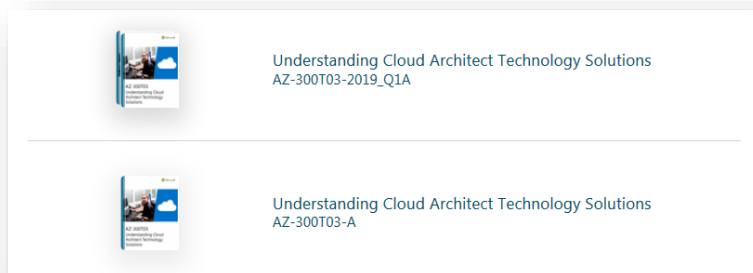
Microsoft

AZ-300T03
Understanding Cloud Architect Technology Solutions

Understanding Cloud Architect Technology Solutions
AZ-300T03-2019_Q1A

Microsoft

AZ-300T03
Understanding Cloud Architect Technology Solutions

Understanding Cloud Architect Technology Solutions
AZ-300T03-A